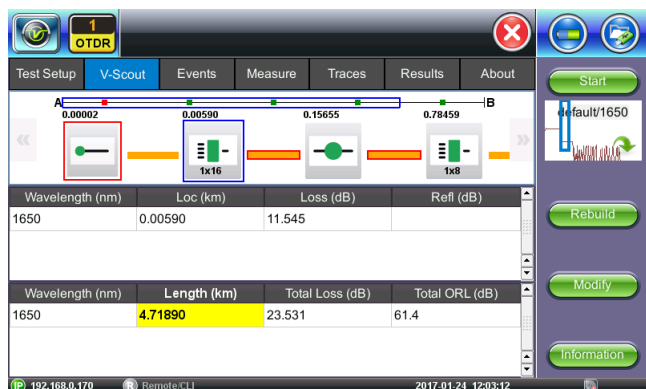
1
OTDR

Test Setup | V-Scout | Events | Measure | Traces | Results | About

Start

A B

0.00002 0.00590 0.15655 0.78459

1x16 1x8

default/1650

| Wavelength (nm) | Loc (km) | Loss (dB) | Refl (dB) |
|---|---|---|---|
| 1650 | 0.00590 | 11.545 | |

Rebuild

Modify

| Wavelength (nm) | Length (km) | Total Loss (dB) | Total ORL (dB) |
|---|---|---|---|
| 1650 | 4.71890 | 23.531 | 61.4 |

Information

IP 192.168.0.170 R Remote/CLI 2017.01.24 12:03:12